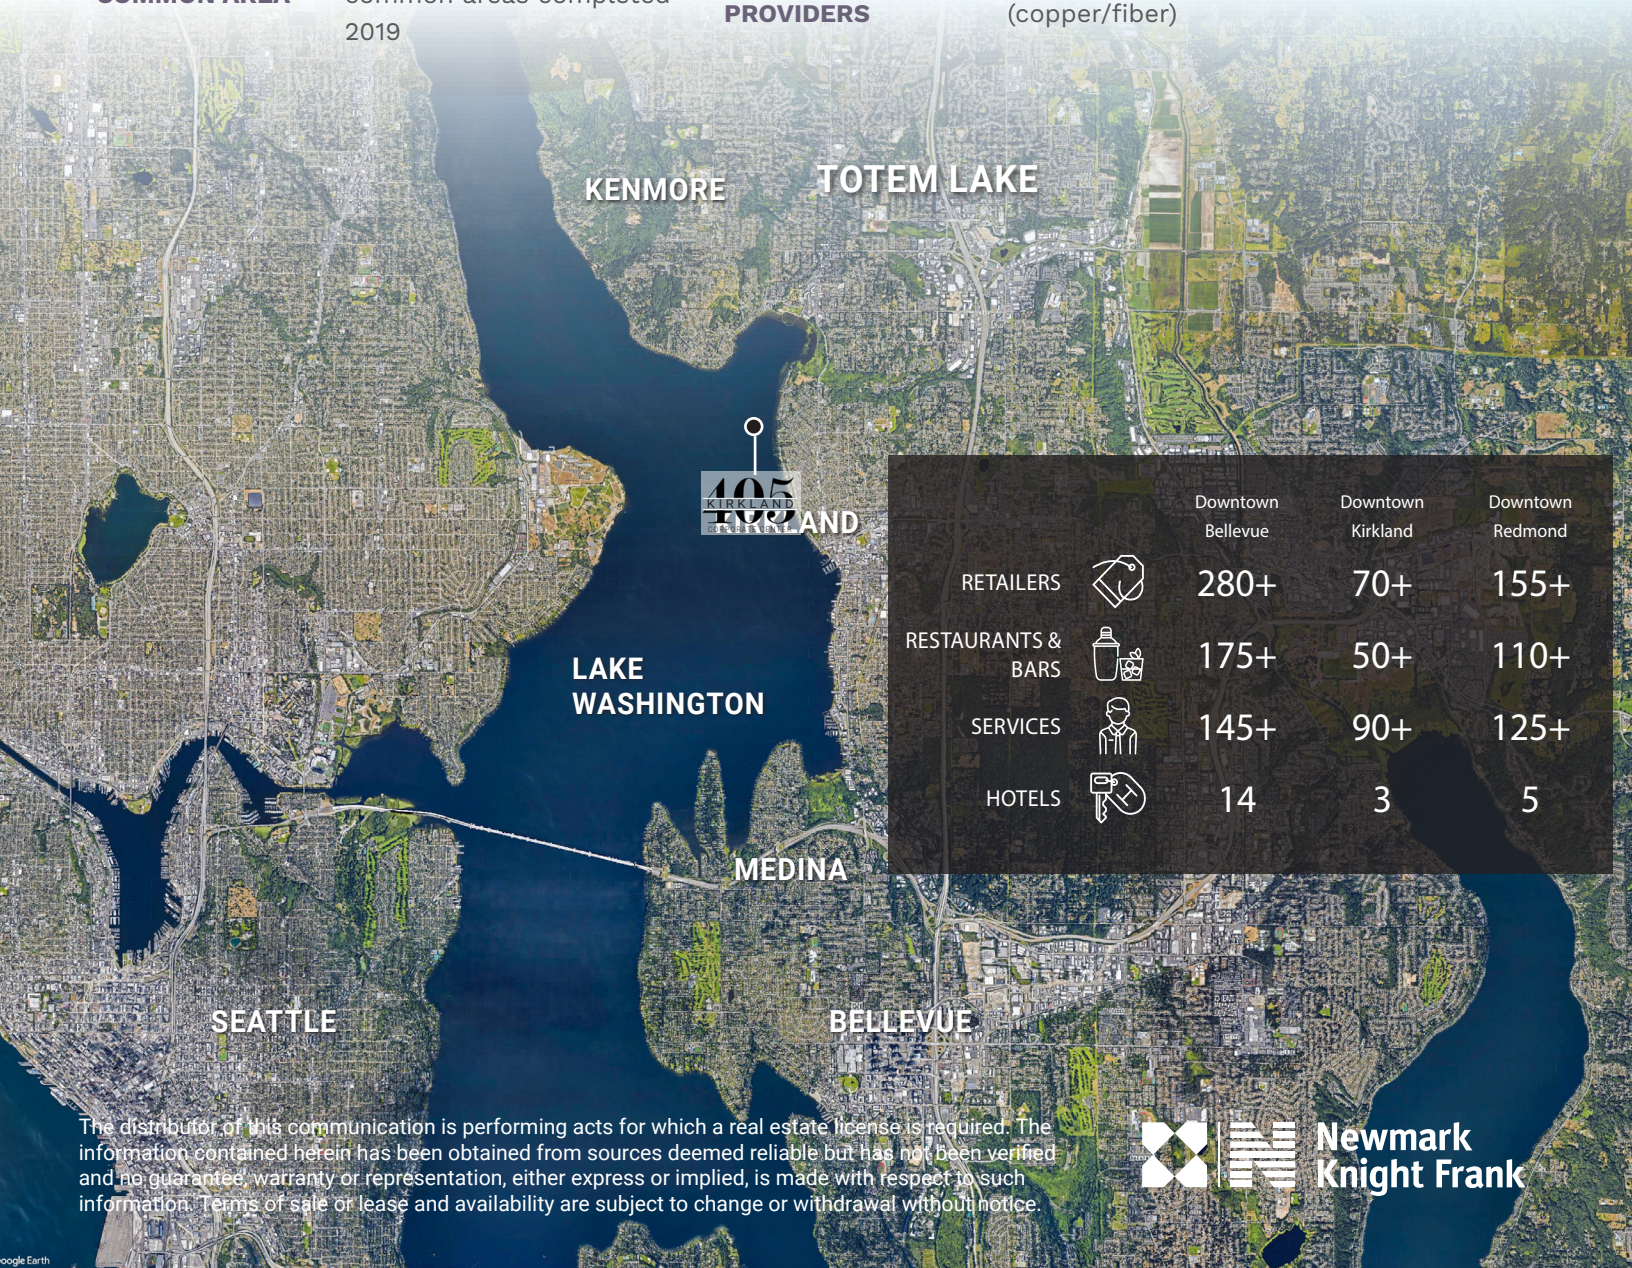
COMMON AREA common areas completed 2019

PROVIDERS (copper/fiber)

KENMORE

TOTEM LAKE

405 KIRKLAND

KIRKLAND

LAKE WASHINGTON

MEDINA

SEATTLE

BELLEVUE

| | Downtown Bellevue | Downtown Kirkland | Downtown Redmond |
|---|---|---|---|
| RETAILERS | 280+ | 70+ | 155+ |
| RESTAURANTS & BARS | 175+ | 50+ | 110+ |
| SERVICES | 145+ | 90+ | 125+ |
| HOTELS | 14 | 3 | 5 |

The distributor of this communication is performing acts for which a real estate license is required. The information contained herein has been obtained from sources deemed reliable but has not been verified and no guarantee, warranty or representation, either express or implied, is made with respect to such information. Terms of sale or lease and availability are subject to change or withdrawal without notice.

Newmark Knight Frank

Google Earth